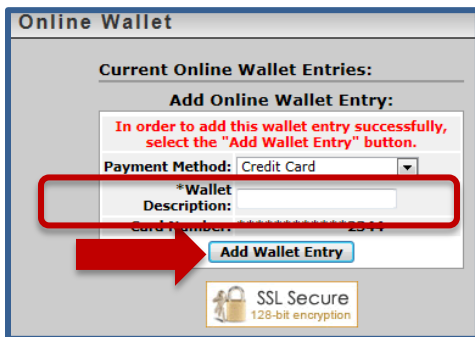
Online Wallet

Current Online Wallet Entries:

Add Online Wallet Entry:

In order to add this wallet entry successfully, select the "Add Wallet Entry" button.

Payment Method: Credit Card

*Wallet Description:

Card Number: ************2544

Add Wallet Entry

SSL Secure
128-bit encryption